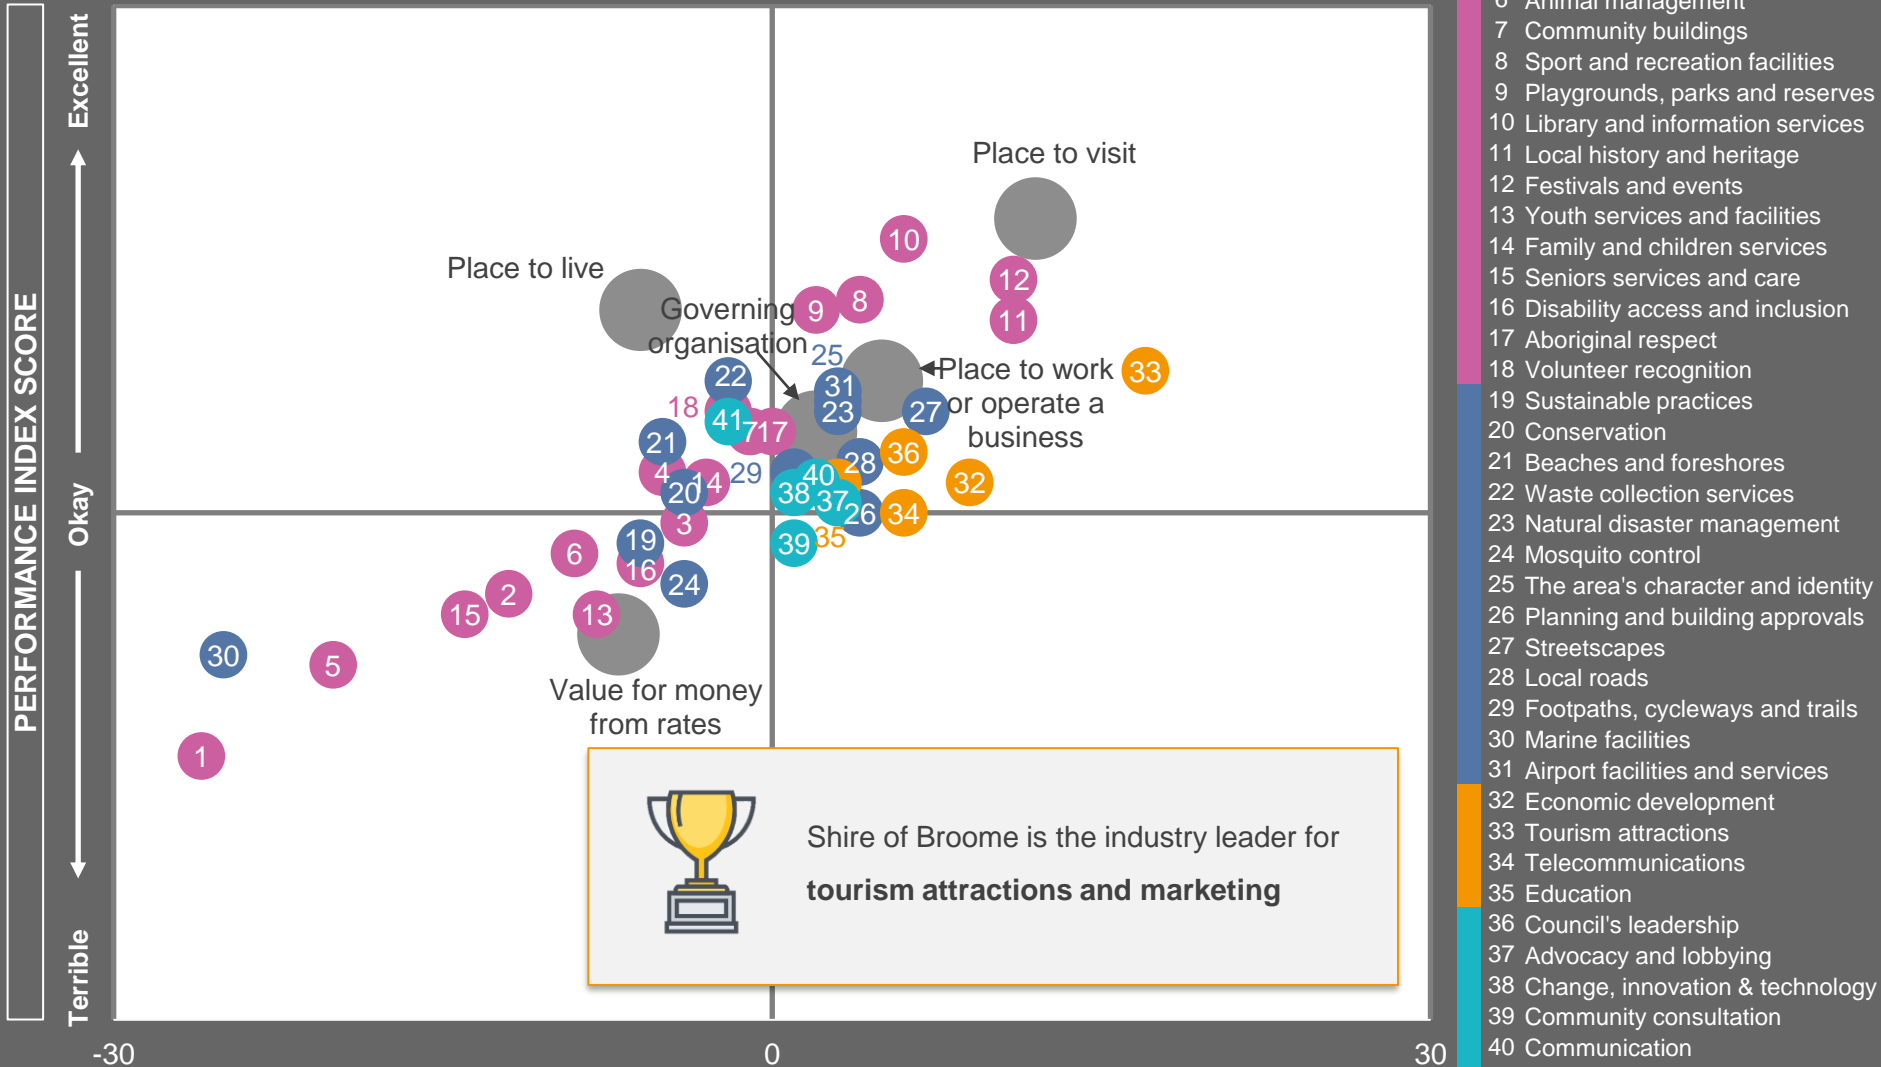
PERFORMANCE INDEX SCORE

Excellent

Okay

Terrible

Place to visit

Place to live

Governing organisation

Place to work or operate a business

Value for money from rates

10 12 8 9 11 33 25 22 31 23 27 18 41 7 17 21 36 28 4 14 29 40 32 20 38 37 26 34 3 19 39 35 6 16 24 2 15 13 30 5 1

Shire of Broome is the industry leader for **tourism attractions and marketing**

-30
0
30

6 Animal management
7 Community buildings
8 Sport and recreation facilities
9 Playgrounds, parks and reserves
10 Library and information services
11 Local history and heritage
12 Festivals and events
13 Youth services and facilities
14 Family and children services
15 Seniors services and care
16 Disability access and inclusion
17 Aboriginal respect
18 Volunteer recognition
19 Sustainable practices
20 Conservation
21 Beaches and foreshores
22 Waste collection services
23 Natural disaster management
24 Mosquito control
25 The area's character and identity
26 Planning and building approvals
27 Streetscapes
28 Local roads
29 Footpaths, cycleways and trails
30 Marine facilities
31 Airport facilities and services
32 Economic development
33 Tourism attractions
34 Telecommunications
35 Education
36 Council's leadership
37 Advocacy and lobbying
38 Change, innovation & technology
39 Community consultation
40 Communication